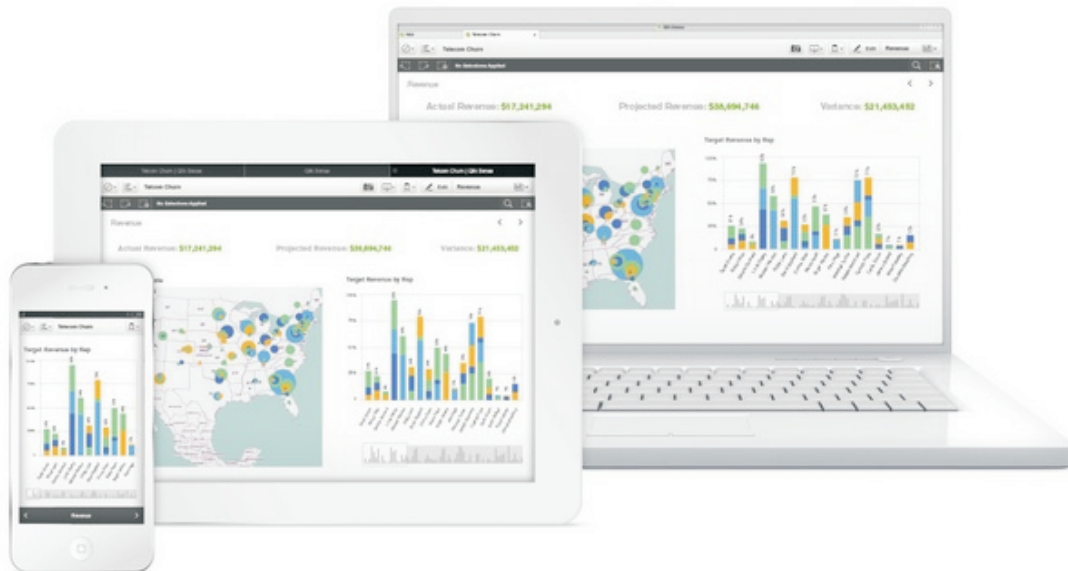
Telecom Churn
Edit
Revenue
No Selections Applied
Revenue
Actual Revenue: $17,241,294
Projected Revenue: $38,694,746
Variance: $21,453,452
Target Revenue by Rep

Telecom Churn | Qlik Sense
Qlik Sense
Telecom Churn | Qlik Sense
Telecom Churn
Edit
Revenue
No Selections Applied
Revenue
Actual Revenue: $17,241,294
Projected Revenue: $38,694,746
Variance: $21,453,452
Target Revenue by Rep

Telecom Churn
Target Revenue by Rep
Revenue